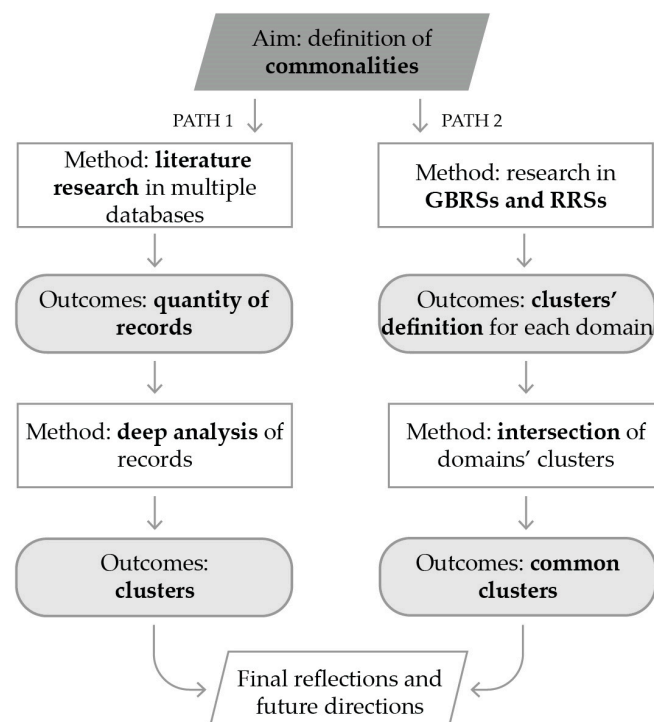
Aim: definition of commonalities

PATH 1

PATH 2

Method: literature research in multiple databases

Outcomes: quantity of records

Method: deep analysis of records

Outcomes: clusters

Method: research in GBRSs and RRSs

Outcomes: clusters' definition for each domain

Method: intersection of domains' clusters

Outcomes: common clusters

Final reflections and future directions